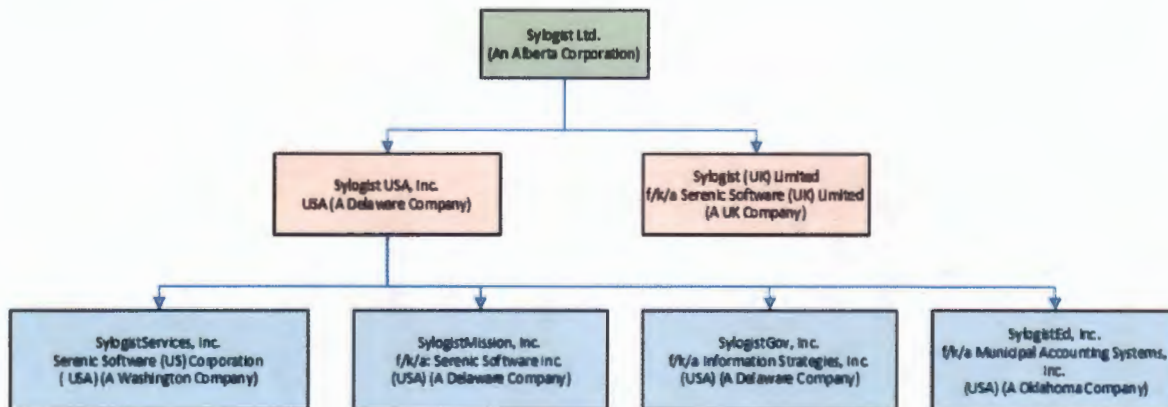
Sylogist Ltd.
(An Alberta Corporation)

Sylogist USA, Inc.
USA (A Delaware Company)

Sylogist (UK) Limited
f/k/a Serenic Software (UK) Limited
(A UK Company)

SylogistServices, Inc.
Serenic Software (US) Corporation
( USA) (A Washington Company)

SylogistMission, Inc.
f/k/a: Serenic Software Inc
(USA) (A Delaware Company)

SylogistGov, Inc.
f/k/a Information Strategies, Inc
(USA) (A Delaware Company)

SylogistEd, Inc.
f/k/a Municipal Accounting Systems, Inc.
(USA) (A Oklahoma Company)